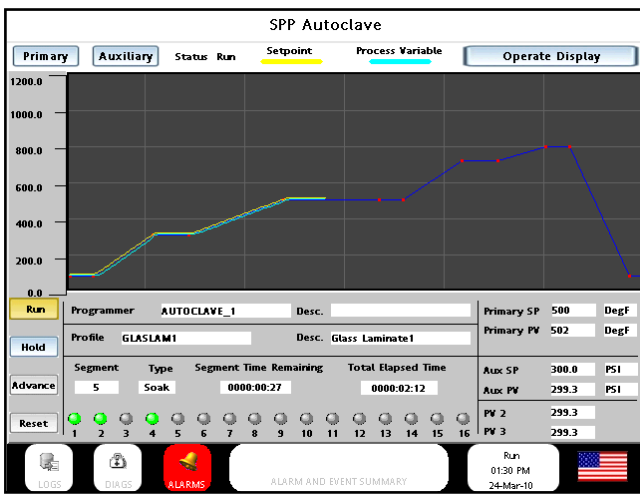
SPP Autoclave

Primary Auxiliary Status Run Setpoint Process Variable Operate Display

1200.0
1000.0
800.0
600.0
400.0
200.0
0.0

Run
Hold
Advance
Reset

Programmer AUTOCLAVE_1 Desc.

Profile GLASLAM1 Desc. Glass Laminate1

Segment 5
Type Soak
Segment Time Remaining 0000:00:27
Total Elapsed Time 0000:02:12

1 2 3 4 5 6 7 8 9 10 11 12 13 14 15 16

| | | |
|---|---|---|
| Primary SP | 500 | DegF |
| Primary PV | 502 | DegF |
| Aux SP | 300.0 | PSI |
| Aux PV | 299.3 | PSI |
| PV 2 | 299.3 | |
| PV 3 | 299.3 | |

LOGS DIAGS ALARMS ALARM AND EVENT SUMMARY

Run
01:30 PM
24-Mar-10